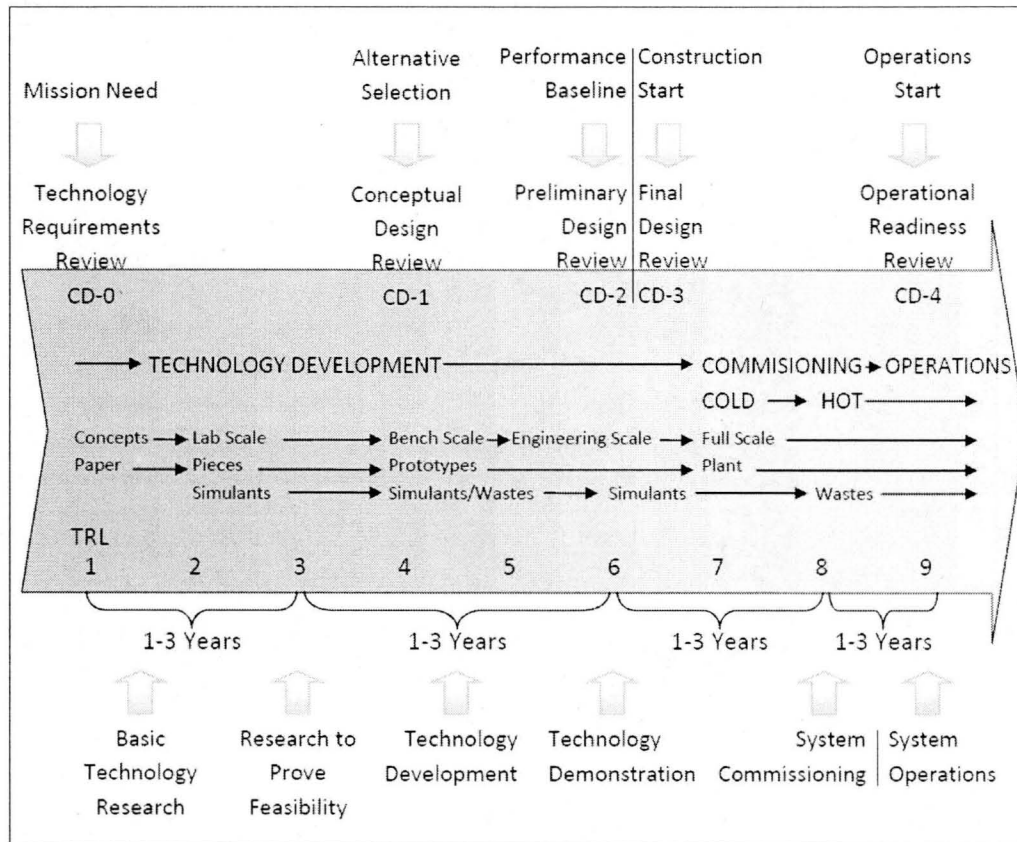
Mission Need

Technology Requirements Review

Alternative Selection

Conceptual Design Review

Performance Baseline

Preliminary Design Review

Construction Start

Final Design Review

Operations Start

Operational Readiness Review

CD-0 CD-1 CD-2 CD-3 CD-4

TECHNOLOGY DEVELOPMENT → COMMISIONING → OPERATIONS

COLD → HOT →

Concepts → Lab Scale → Bench Scale → Engineering Scale → Full Scale →

Paper → Pieces → Prototypes → Plant →

Simulants → Simulants/Wastes → Simulants → Wastes →

TRL
1 2 3 4 5 6 7 8 9

1-3 Years 1-3 Years 1-3 Years 1-3 Years

Basic Technology Research

Research to Prove Feasibility

Technology Development

Technology Demonstration

System Commissioning

System Operations